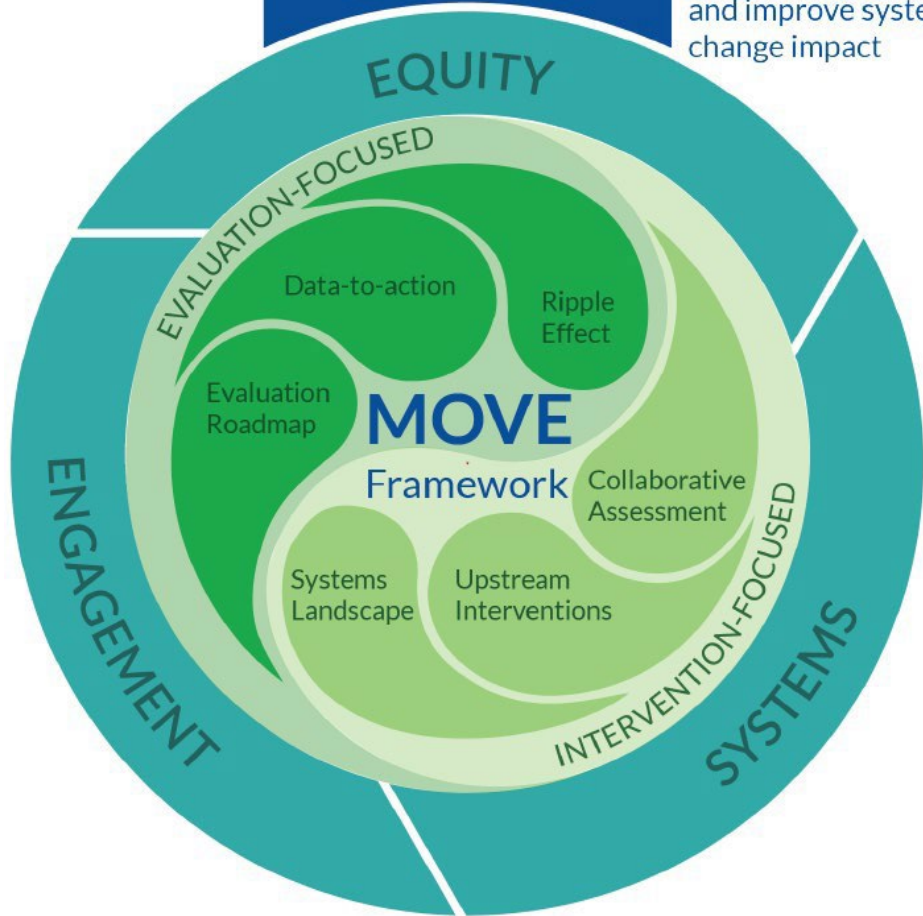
and improve syste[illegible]
change impact

EQUITY

EVALUATION-FOCUSED

Data-to-action

Ripple Effect

Evaluation Roadmap

MOVE
Framework

Collaborative Assessment

Systems Landscape

Upstream Interventions

INTERVENTION-FOCUSED

ENGAGEMENT

SYSTEMS